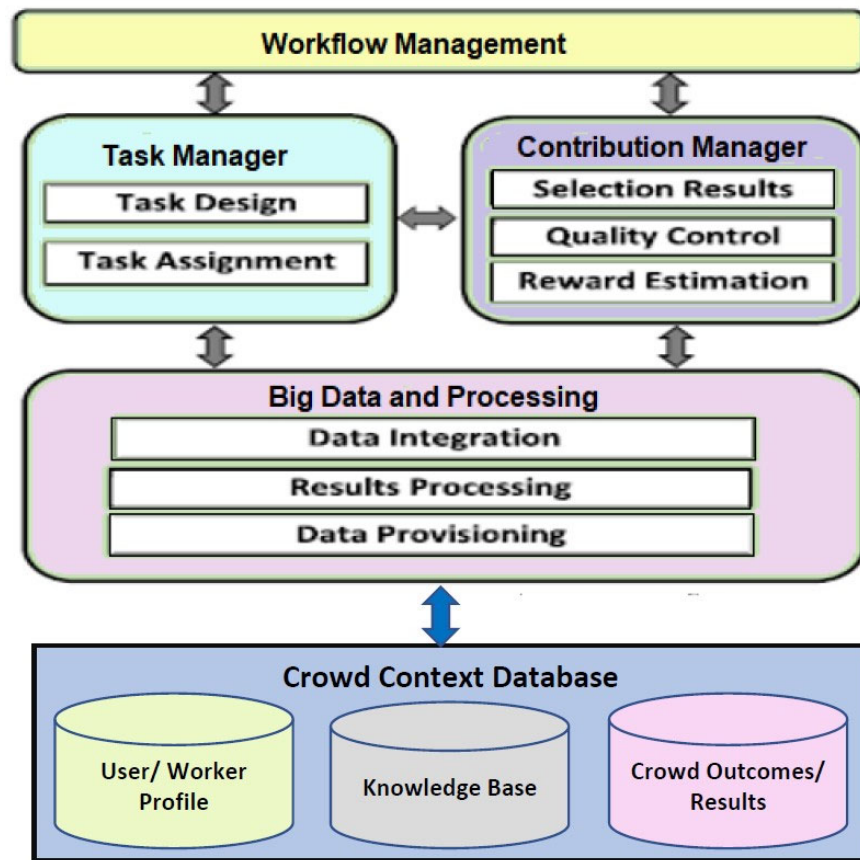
Workflow Management

Task Manager

Task Design

Task Assignment

Contribution Manager

Selection Results

Quality Control

Reward Estimation

Big Data and Processing

Data Integration

Results Processing

Data Provisioning

Crowd Context Database

User/ Worker Profile

Knowledge Base

Crowd Outcomes/ Results